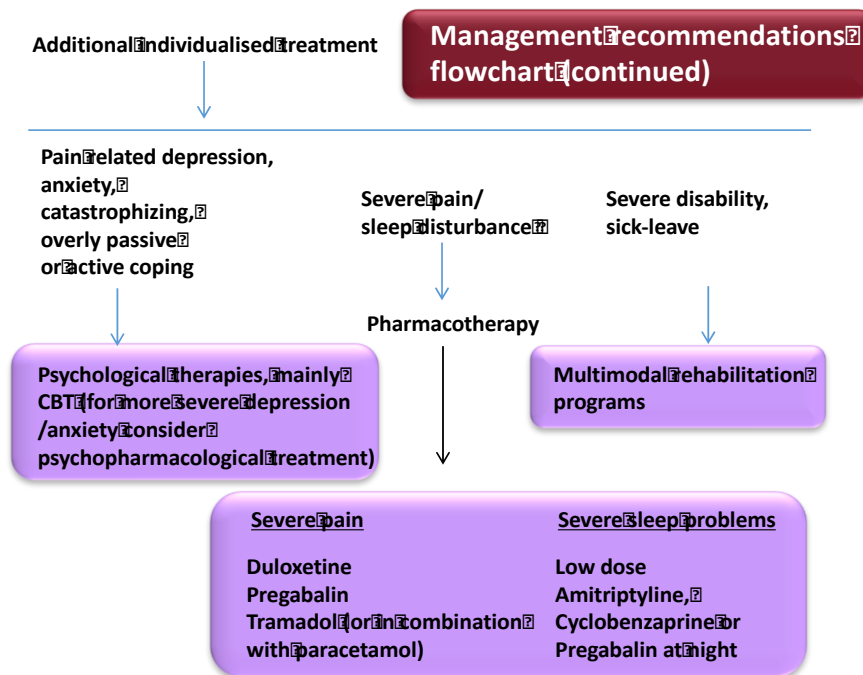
Management recommendations flowchart (continued)

Additional individualised treatment

Pain related depression, anxiety, catastrophizing, overly passive or active coping

Severe pain/ sleep disturbance

Severe disability, sick-leave

Pharmacotherapy

Psychological therapies, mainly CBT (for more severe depression /anxiety consider psychopharmacological treatment)

Multimodal rehabilitation programs

Severe pain

Duloxetine
Pregabalin
Tramadol (or in combination with paracetamol)

Severe sleep problems

Low dose Amitriptyline, Cyclobenzaprine or Pregabalin at night